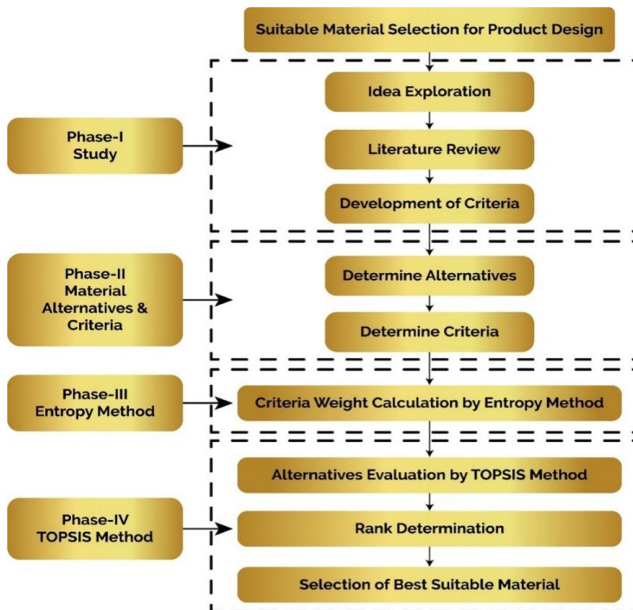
Suitable Material Selection for Product Design

Phase-I Study

Idea Exploration

Literature Review

Development of Criteria

Phase-II Material Alternatives & Criteria

Determine Alternatives

Determine Criteria

Phase-III Entropy Method

Criteria Weight Calculation by Entropy Method

Phase-IV TOPSIS Method

Alternatives Evaluation by TOPSIS Method

Rank Determination

Selection of Best Suitable Material